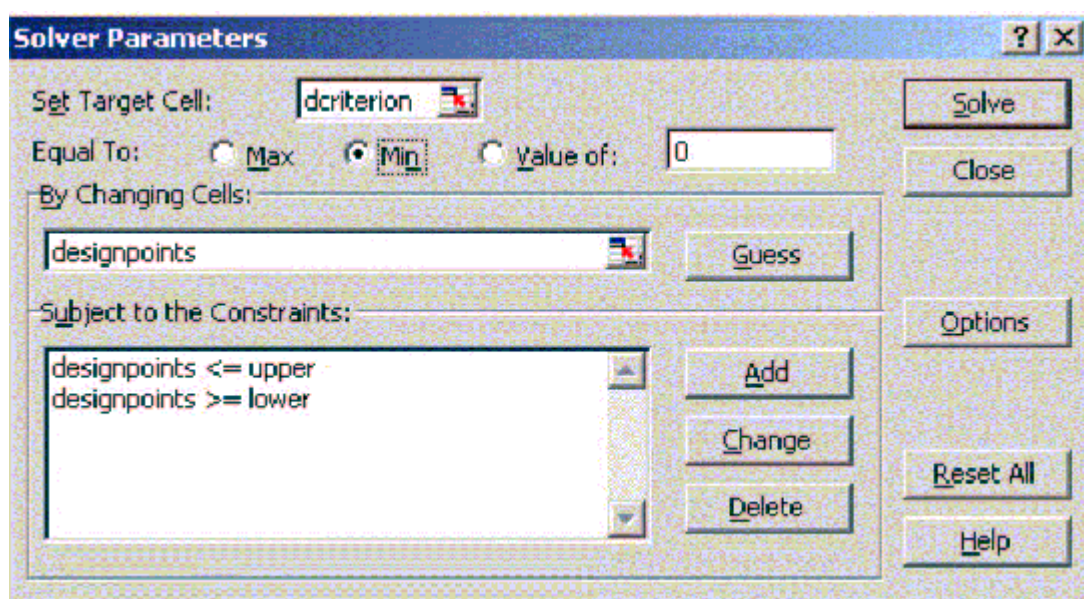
Solver Parameters

?

Set Target Cell: dcriterion

Equal To: Max Min Value of: 0

By Changing Cells:

designpoints

Guess

Subject to the Constraints:

designpoints <= upper
designpoints >= lower

Add

Change

Delete

Solve

Close

Options

Reset All

Help